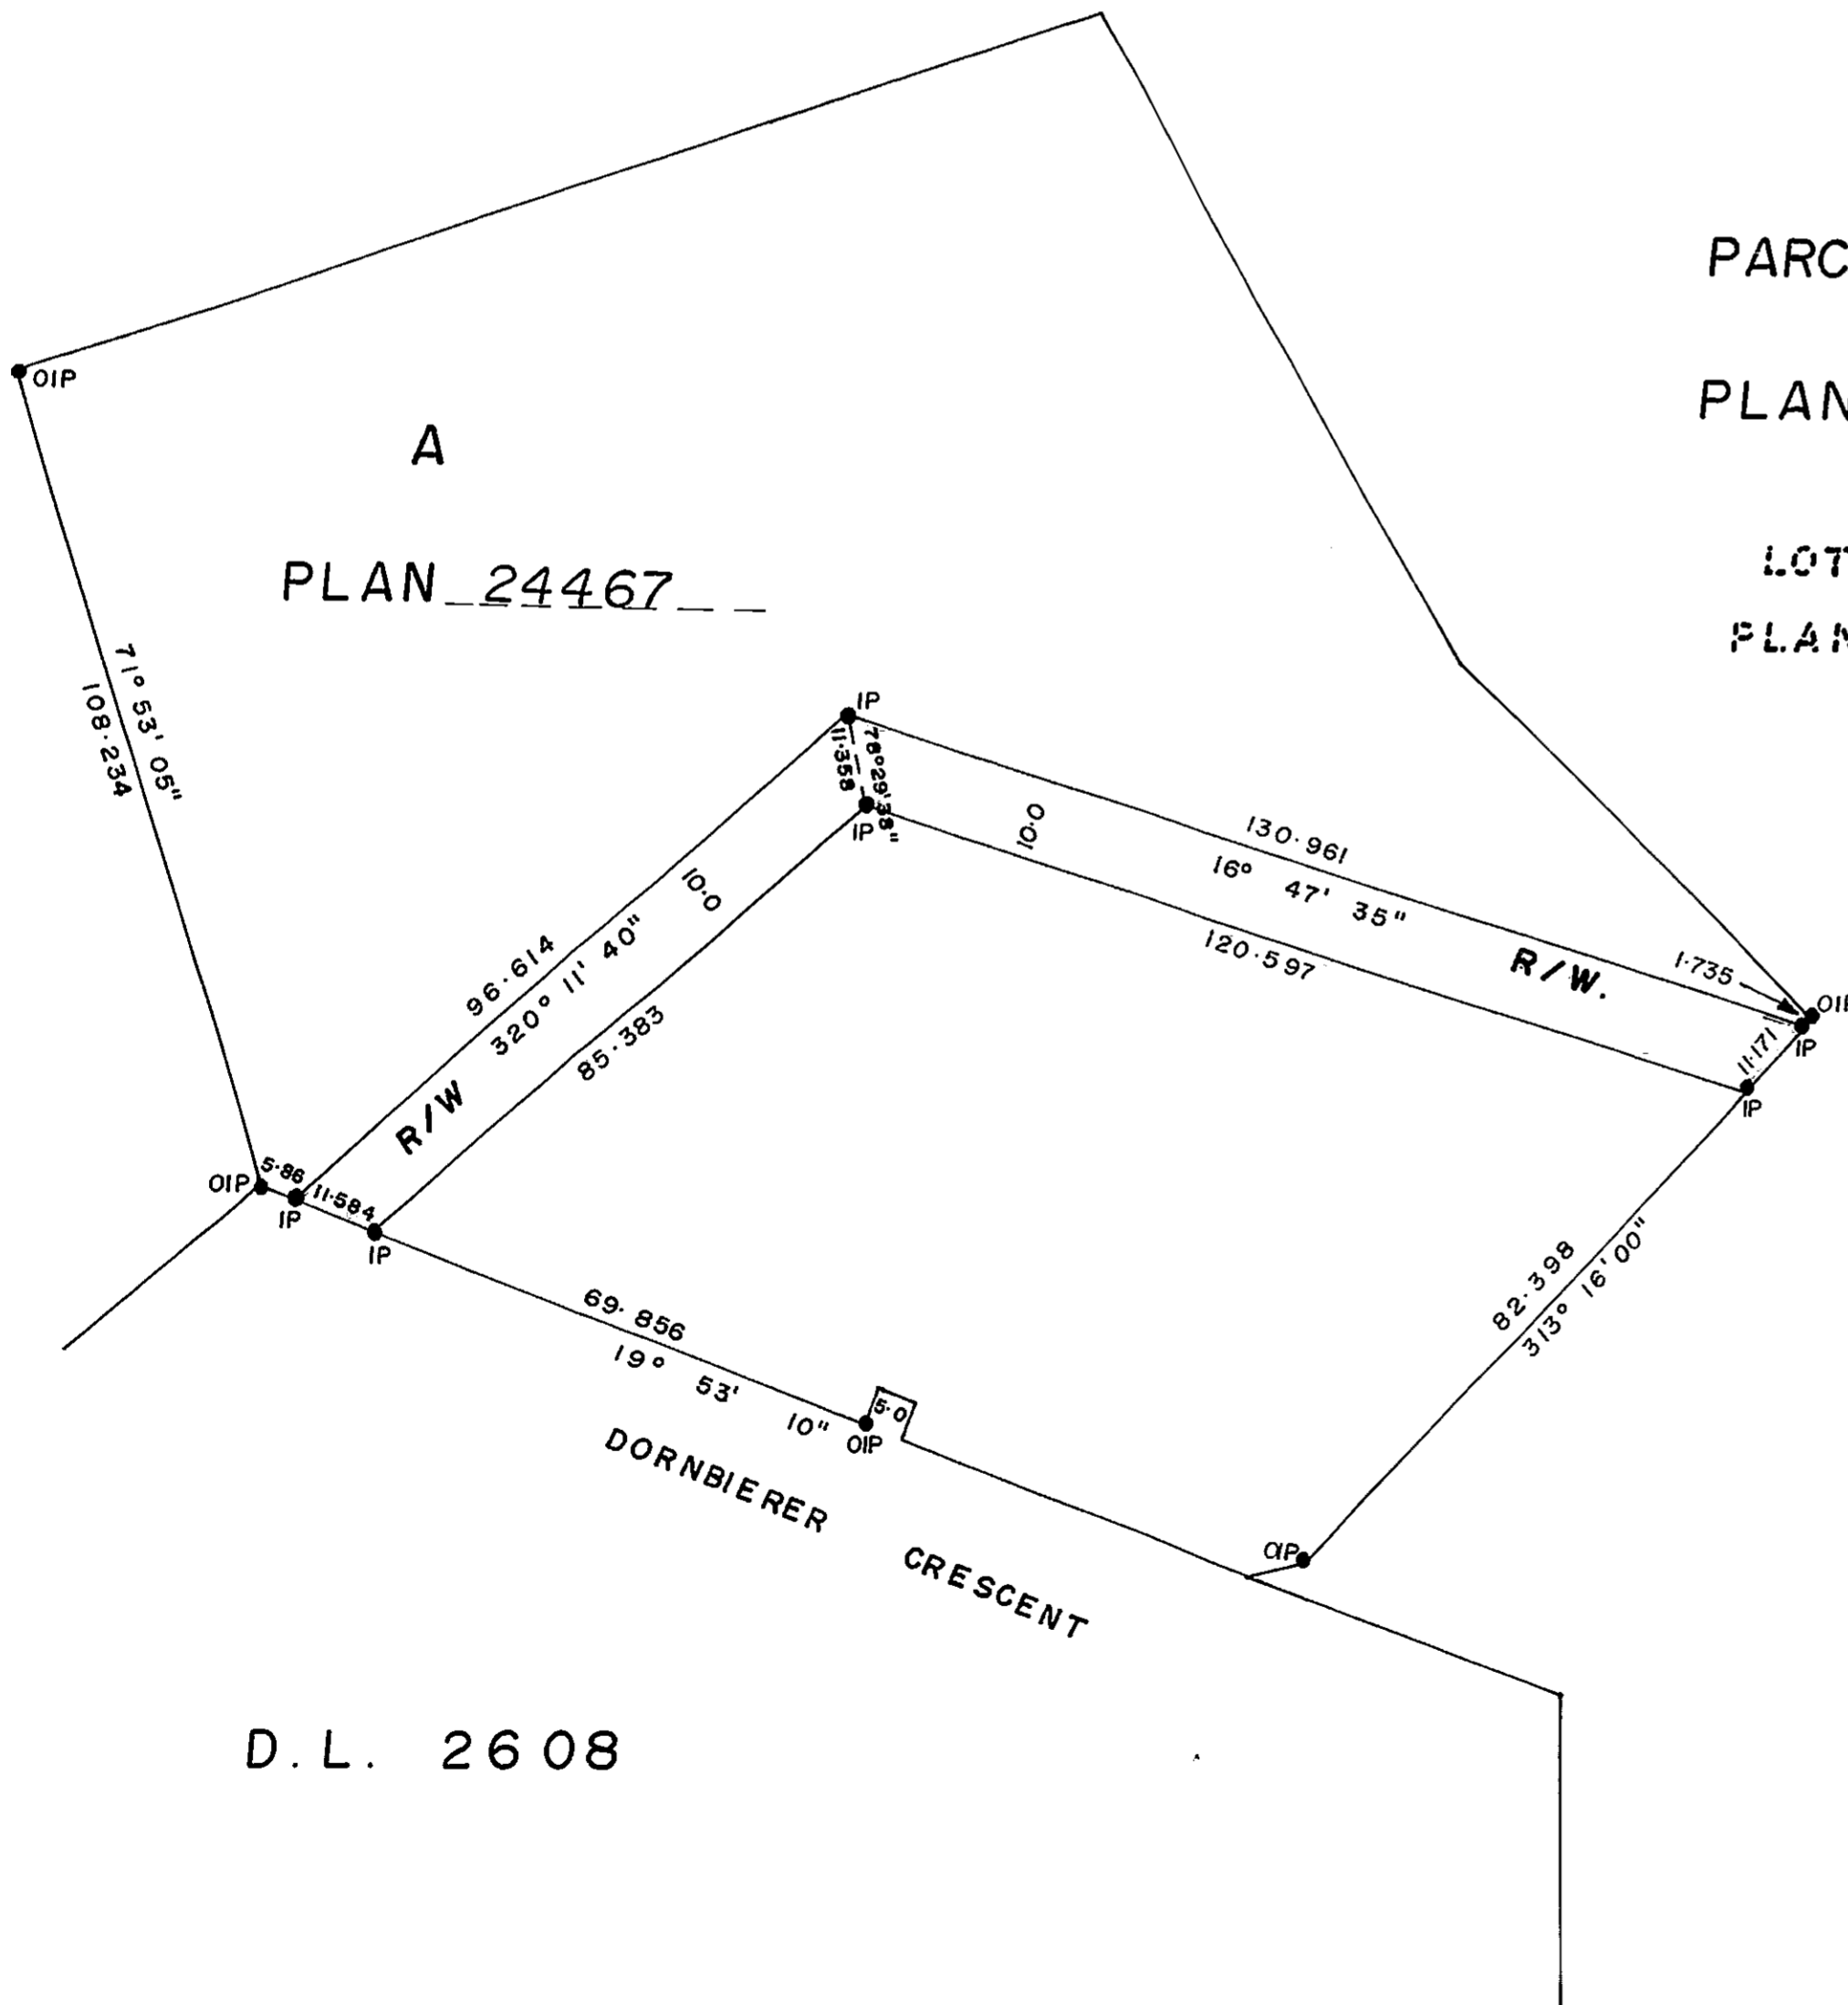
PARC

PLAN

LOT

PLAN

OIP

A

PLAN 24467

71° 53' 05"
108·234

IP
11·358
78°29'38"
IP

10·0

130·961
16° 47' 35"
120·597

R/W.

1·735
OIP
IP
11·171
IP

10·0
96·614
320° 11' 40"
85·383

R/W

OIP
5·86
IP
11·584
IP

69·856
19° 53' 10"
5·0
OIP

82·398
313° 16' 00"

DORNBIERER CRESCENT

OIP

D.L. 2608